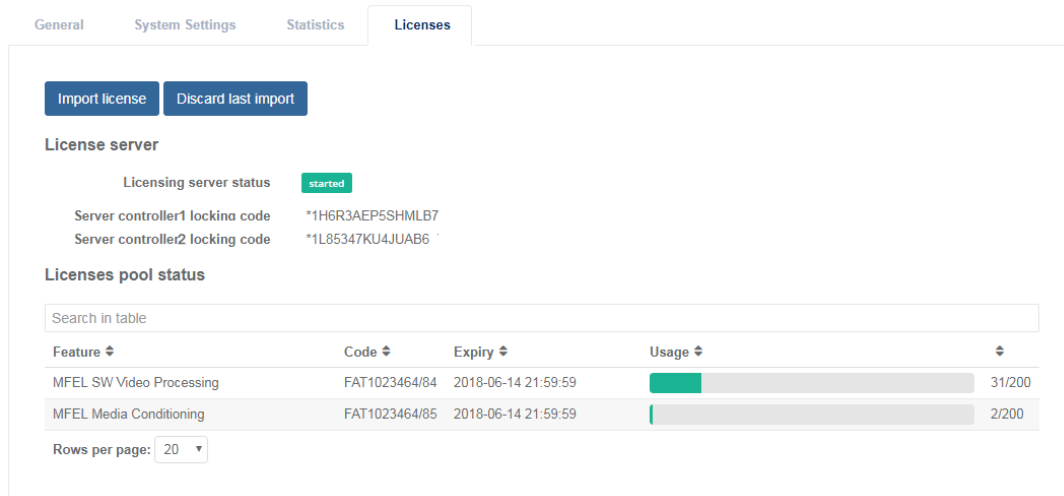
General System Settings Statistics Licenses

Import license Discard last import

License server

Licensing server status started

Server controller1 locking code *1H6R3AEP5SHMLB7

Server controller2 locking code *1L85347KU4JUAB6

Licenses pool status

Search in table

| Feature ⬍ | Code ⬍ | Expiry ⬍ | Usage ⬍ | ⬍ |
|---|---|---|---|---|
| MFEL SW Video Processing | FAT1023464/84 | 2018-06-14 21:59:59 | | 31/200 |
| MFEL Media Conditioning | FAT1023464/85 | 2018-06-14 21:59:59 | | 2/200 |

Rows per page: 20